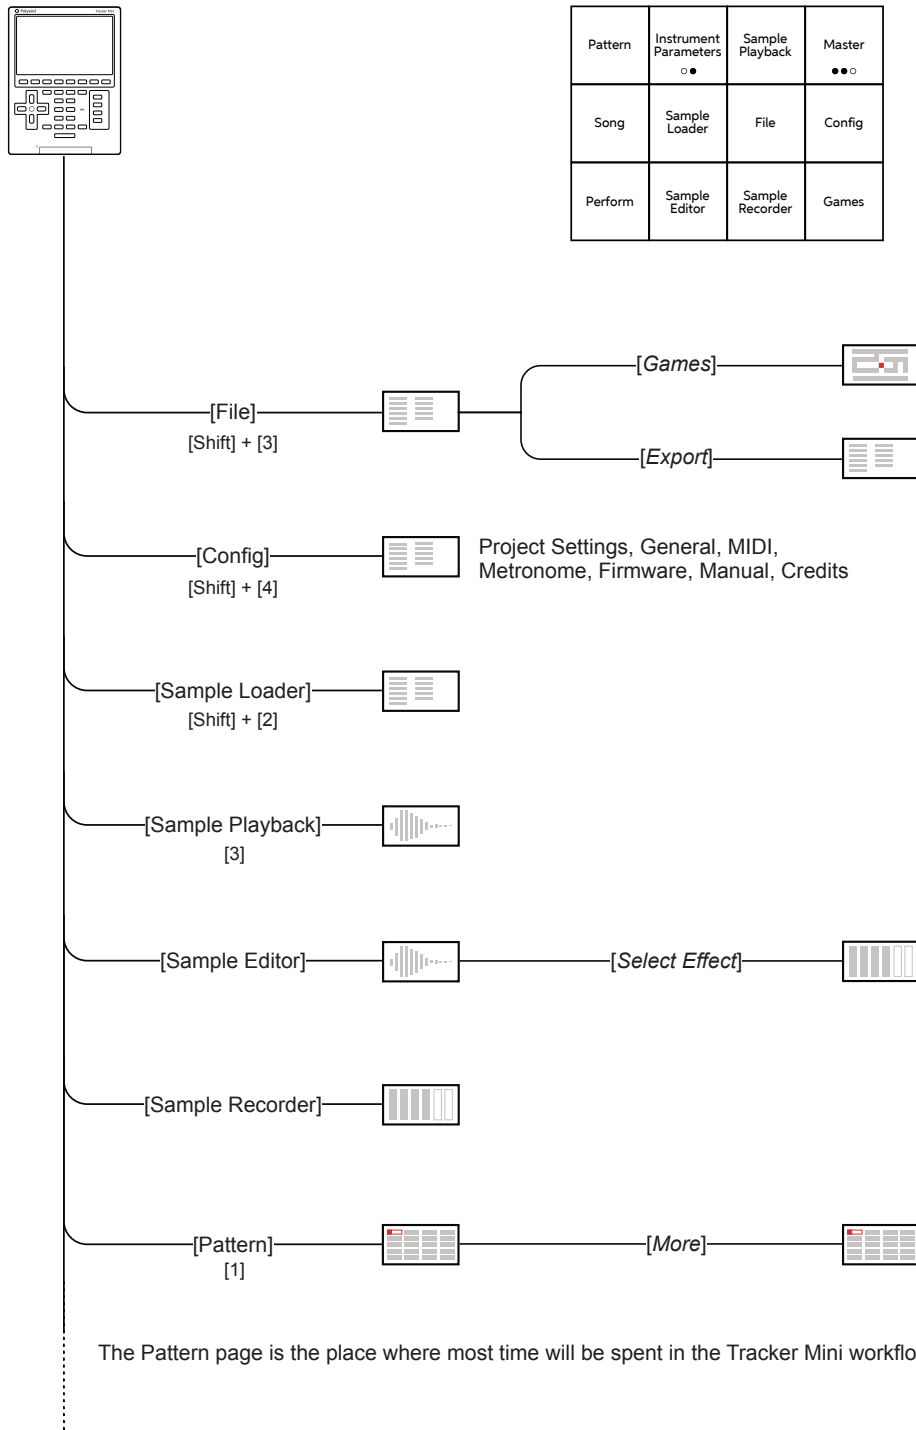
Polyend Tracker Mini

| Pattern | Instrument Parameters ○● | Sample Playback | Master ●●○ |
|---|---|---|---|
| Song | Sample Loader | File | Config |
| Perform | Sample Editor | Sample Recorder | Games |

[File]
[Shift] + [3]

[*Games*]

[*Export*]

[Config]
[Shift] + [4]

Project Settings, General, MIDI, Metronome, Firmware, Manual, Credits

[Sample Loader]
[Shift] + [2]

[Sample Playback]
[3]

[Sample Editor]

[*Select Effect*]

[Sample Recorder]

[Pattern]
[1]

[*More*]

The Pattern page is the place where most time will be spent in the Tracker Mini workflo